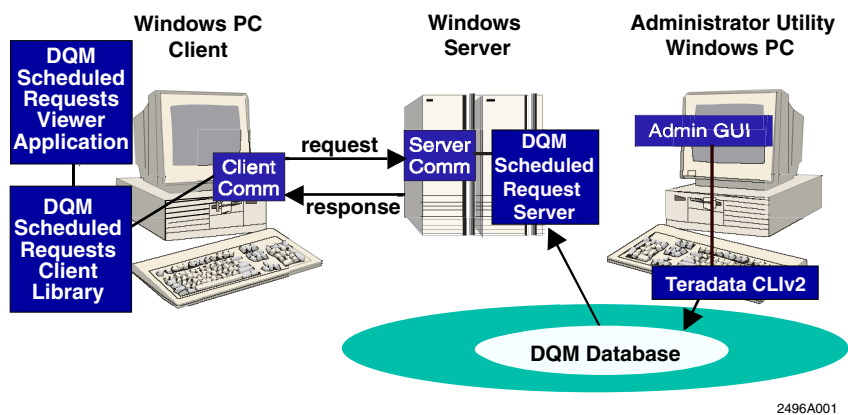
Windows PC Client

DQM Scheduled Requests Viewer Application

Client Comm

DQM Scheduled Requests Client Library

request

response

Windows Server

Server Comm

DQM Scheduled Request Server

Administrator Utility Windows PC

Admin GUI

Teradata CLIv2

DQM Database

2496A001